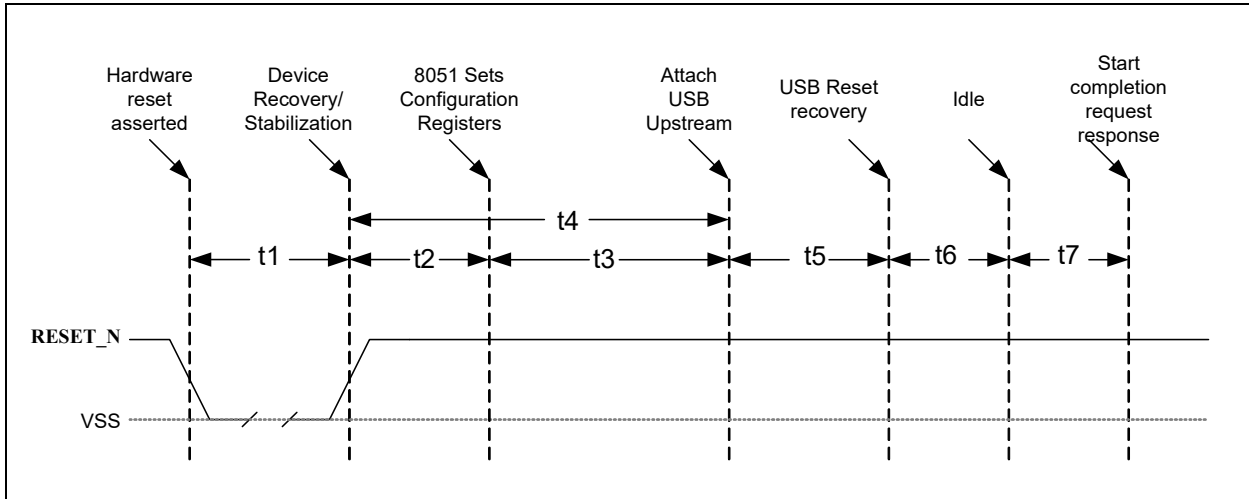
Hardware reset asserted

Device Recovery/ Stabilization

8051 Sets Configuration Registers

Attach USB Upstream

USB Reset recovery

Idle

Start completion request response

t4

t1

t2

t3

t5

t6

t7

RESET_N

VSS